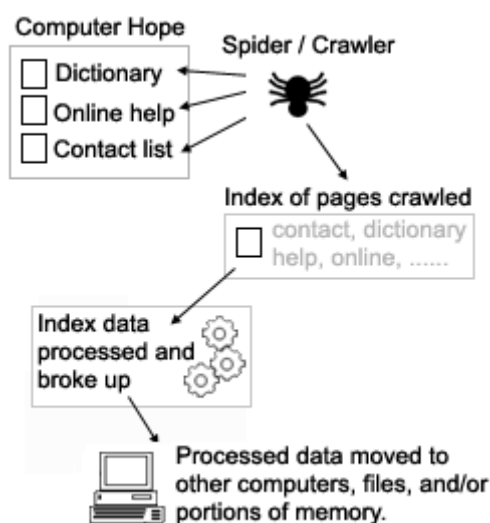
Computer Hope

Dictionary

Online help

Contact list

Spider / Crawler

Index of pages crawled

contact, dictionary help, online, ......

Index data processed and broke up

Processed data moved to other computers, files, and/or portions of memory.